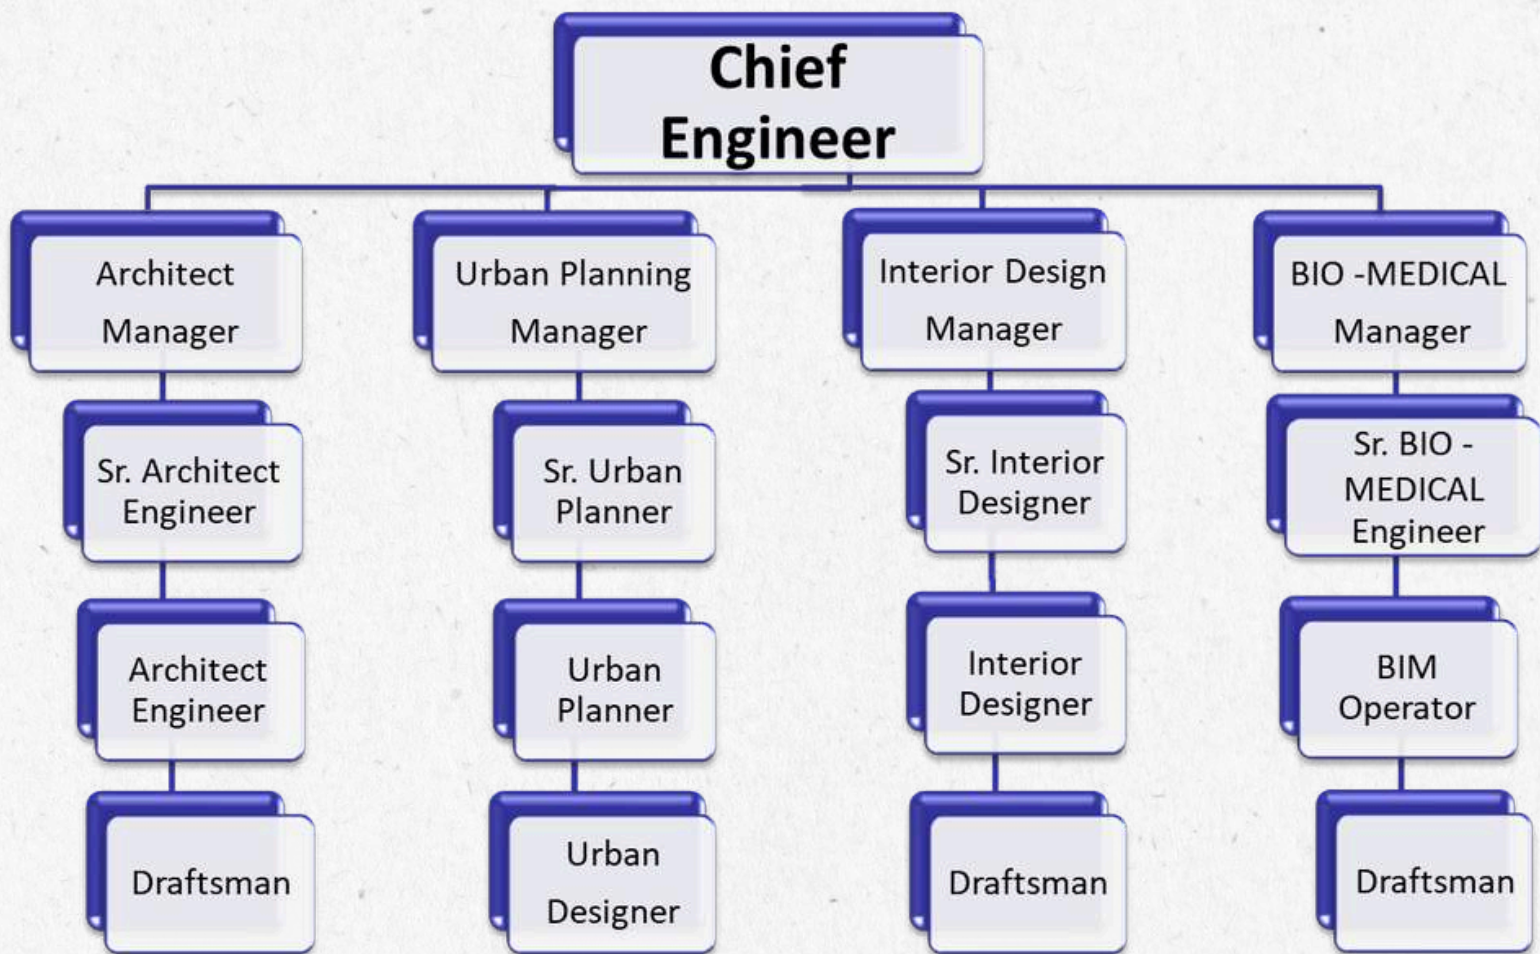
Chief Engineer

Architect Manager

Sr. Architect Engineer

Architect Engineer

Draftsman

Urban Planning Manager

Sr. Urban Planner

Urban Planner

Urban Designer

Interior Design Manager

Sr. Interior Designer

Interior Designer

Draftsman

BIO -MEDICAL Manager

Sr. BIO - MEDICAL Engineer

BIM Operator

Draftsman